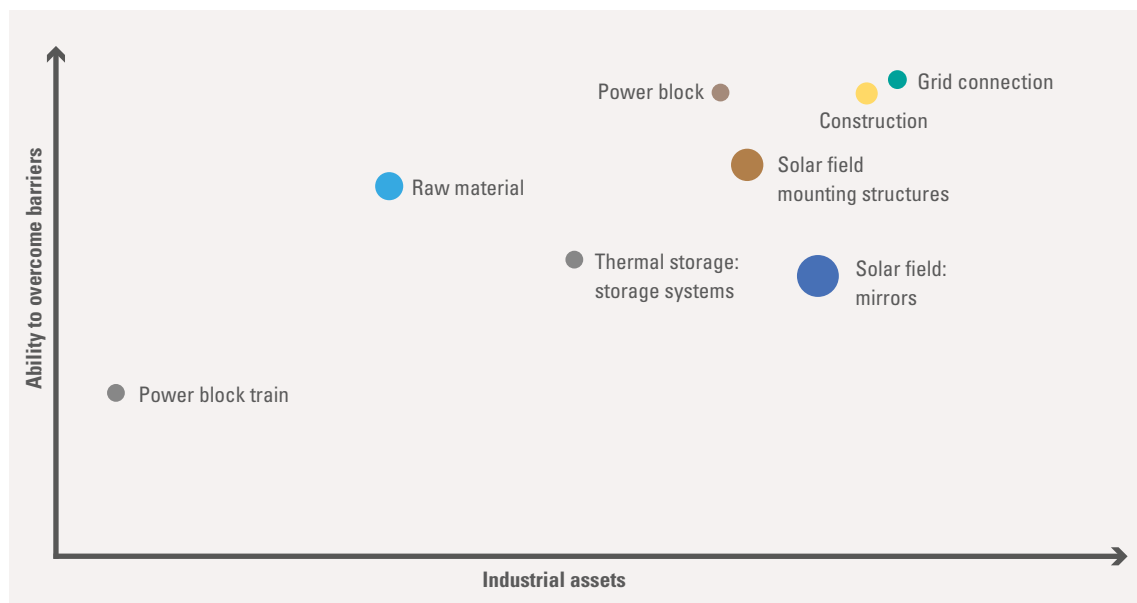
Ability to overcome barriers

Power block

Grid connection

Construction

Solar field mounting structures

Raw material

Thermal storage: storage systems

Solar field: mirrors

Power block train

Industrial assets